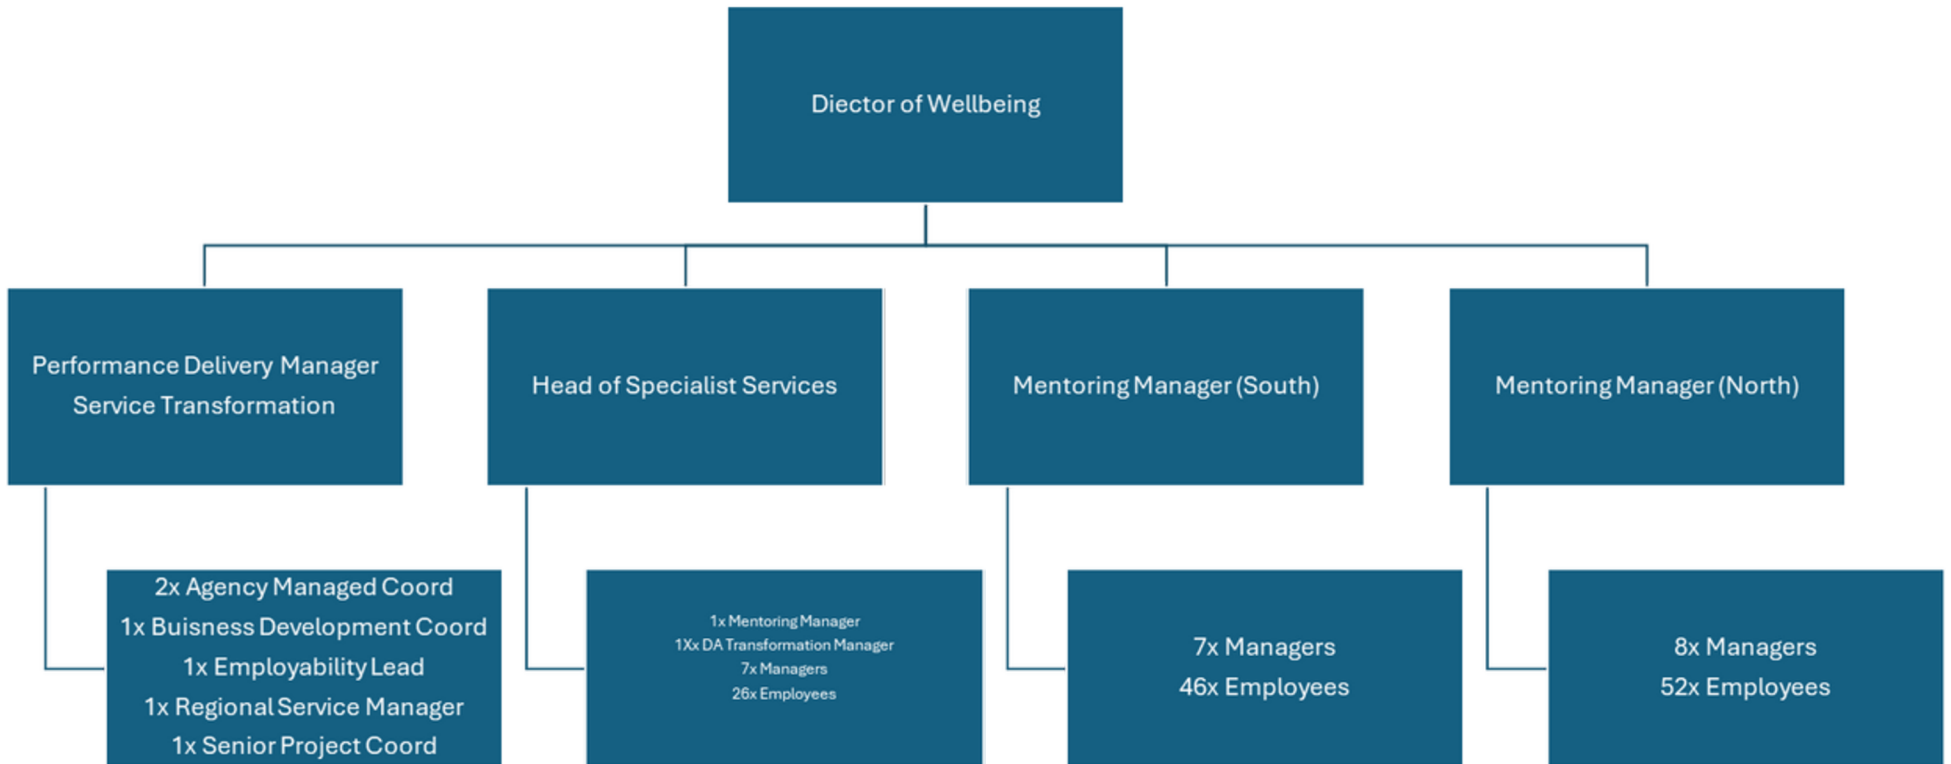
Diector of Wellbeing

Performance Delivery Manager
Service Transformation

Head of Specialist Services

Mentoring Manager (South)

Mentoring Manager (North)

2x Agency Managed Coord
1x Buisness Development Coord
1x Employability Lead
1x Regional Service Manager
1x Senior Project Coord

1x Mentoring Manager
1Xx DA Transformation Manager
7x Managers
26x Employees

7x Managers
46x Employees

8x Managers
52x Employees